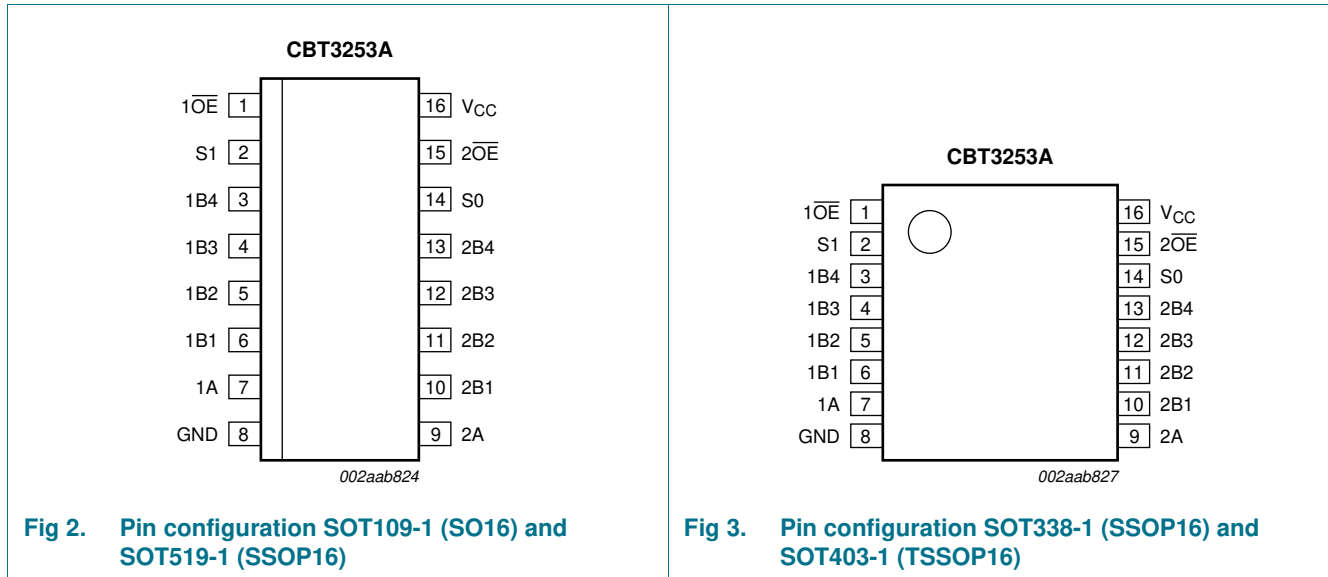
CBT3253A

$1\overline{OE}$ 1
S1 2
1B4 3
1B3 4
1B2 5
1B1 6
1A 7
GND 8

16 $V_{CC}$
15 $2\overline{OE}$
14 S0
13 2B4
12 2B3
11 2B2
10 2B1
9 2A

002aab824

Fig 2. Pin configuration SOT109-1 (SO16) and SOT519-1 (SSOP16)

CBT3253A

$1\overline{OE}$ 1
S1 2
1B4 3
1B3 4
1B2 5
1B1 6
1A 7
GND 8

16 $V_{CC}$
15 $2\overline{OE}$
14 S0
13 2B4
12 2B3
11 2B2
10 2B1
9 2A

002aab827

Fig 3. Pin configuration SOT338-1 (SSOP16) and SOT403-1 (TSSOP16)